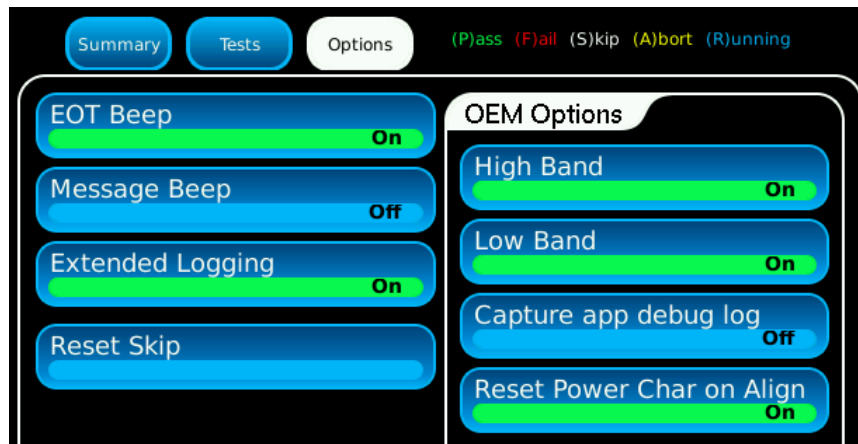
Summary Tests Options (P)ass (F)ail (S)kip (A)bort (R)unning

EOT Beep
On

Message Beep
Off

Extended Logging
On

Reset Skip

OEM Options

High Band
On

Low Band
On

Capture app debug log
Off

Reset Power Char on Align
On